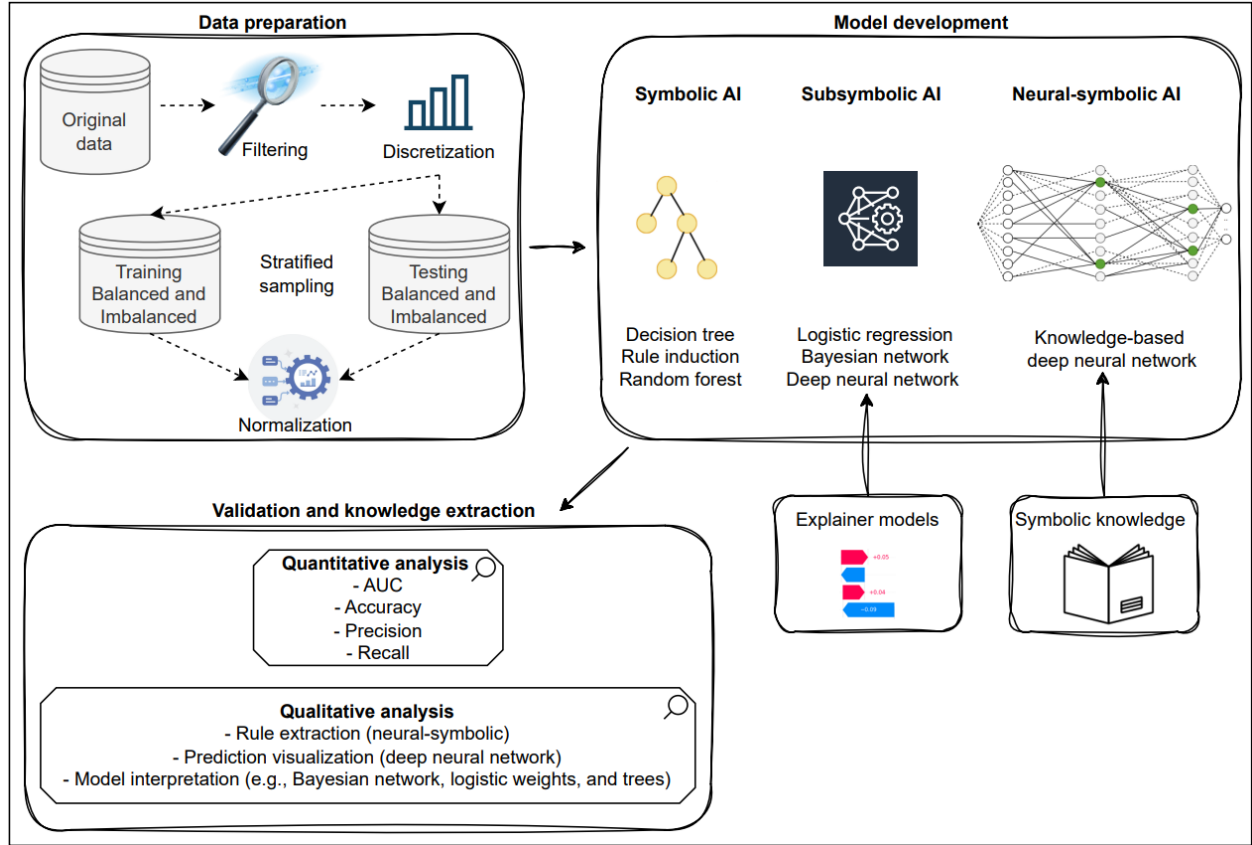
Data preparation

Original data

Filtering

Discretization

Training Balanced and Imbalanced

Stratified sampling

Testing Balanced and Imbalanced

Normalization

Model development

Symbolic AI

Subsymbolic AI

Neural-symbolic AI

Decision tree
Rule induction
Random forest

Logistic regression
Bayesian network
Deep neural network

Knowledge-based deep neural network

Explainer models

+0.05
+0.04
−0.09

Symbolic knowledge

Validation and knowledge extraction

Quantitative analysis
- AUC
- Accuracy
- Precision
- Recall

Qualitative analysis
- Rule extraction (neural-symbolic)
- Prediction visualization (deep neural network)
- Model interpretation (e.g., Bayesian network, logistic weights, and trees)